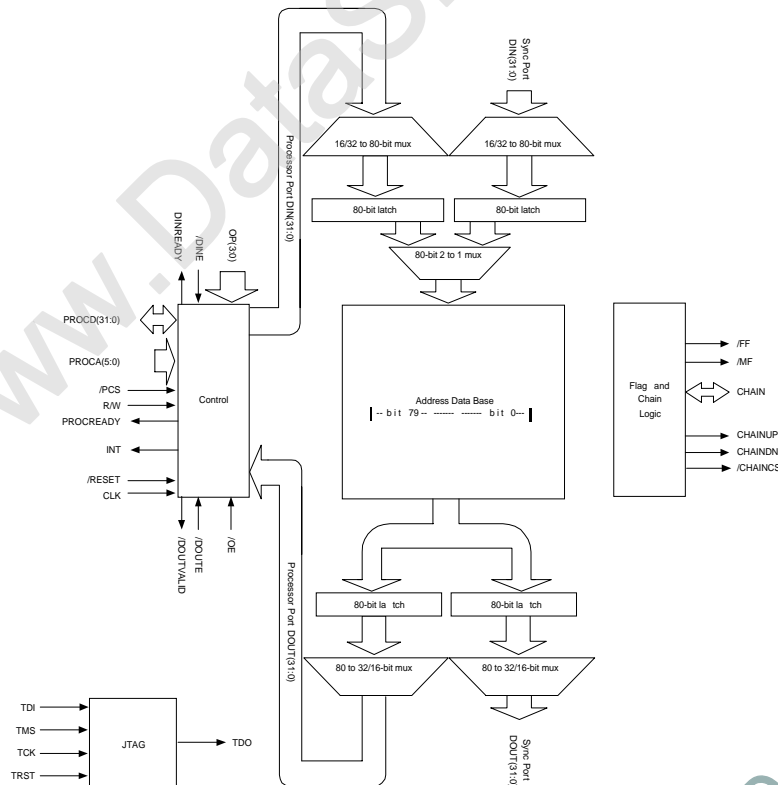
Sync Port DIN(31:0)

Processor Port DIN(31:0)

16/32 to 80-bit mux

16/32 to 80-bit mux

80-bit latch

80-bit latch

80-bit 2 to 1 mux

DINREADY

/DINE

OP(3:0)

PROCD(31:0)

PROCA(5:0)

/PCS

R/W

PROCREADY

INT

/RESET

CLK

Control

/DOUTVALID

/DOUTE

/OE

Address Data Base

-- bit 79 -- ------- ------ bit 0---

Flag and Chain Logic

/FF

/MF

CHAIN

CHAINUP

CHAINDN

/CHAINCS

Processor Port DOUT(31:0)

80-bit la tch

80-bit la tch

80 to 32/16-bit mux

80 to 32/16-bit mux

Sync Port DOUT(31:0)

TDI

TMS

TCK

TRST

JTAG

TDO